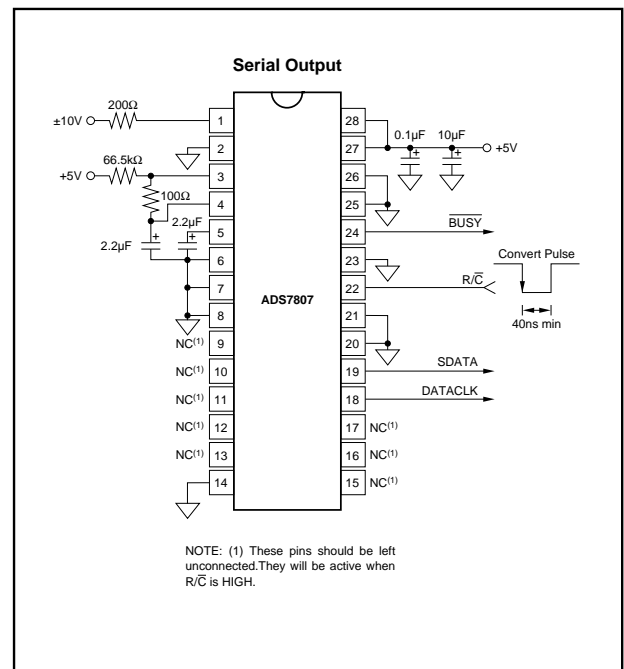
Serial Output

200Ω
±10V
66.5kΩ
+5V
100Ω
2.2µF
2.2µF
+
+

1
2
3
4
5
6
7
8
NC$^{(1)}$ 9
NC$^{(1)}$ 10
NC$^{(1)}$ 11
NC$^{(1)}$ 12
NC$^{(1)}$ 13
14

ADS7807

28
27
26
25
24
23
22
21
20
19
18
17 NC$^{(1)}$
16 NC$^{(1)}$
15 NC$^{(1)}$

0.1µF
10µF
+
+
+5V
$\overline{BUSY}$
Convert Pulse
R/$\overline{C}$
40ns min
SDATA
DATACLK

NOTE: (1) These pins should be left unconnected.They will be active when R/$\overline{C}$ is HIGH.